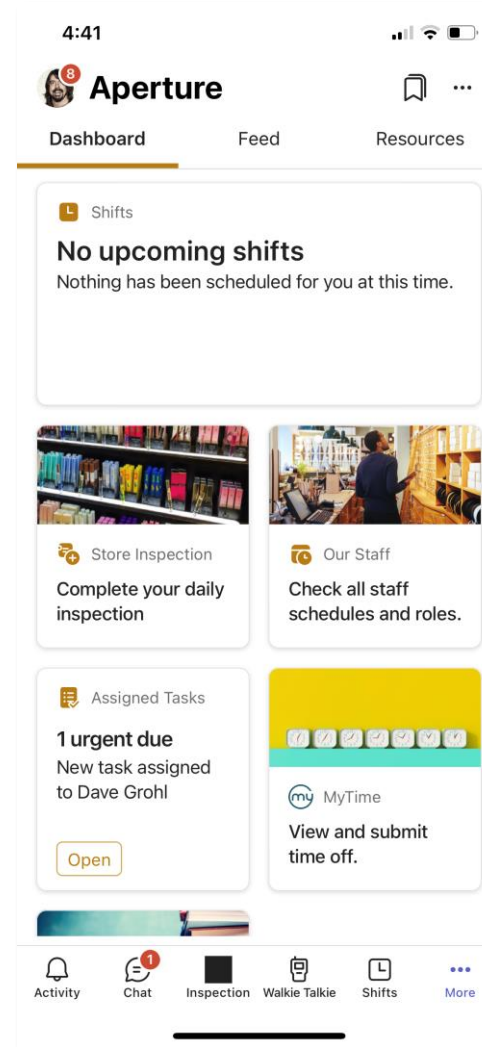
4:41

8 Aperture

Dashboard Feed Resources

Shifts
No upcoming shifts
Nothing has been scheduled for you at this time.

Store Inspection
Complete your daily inspection

Our Staff
Check all staff schedules and roles.

Assigned Tasks
1 urgent due
New task assigned to Dave Grohl
Open

my MyTime
View and submit time off.

Activity
1 Chat
Inspection
Walkie Talkie
Shifts
More